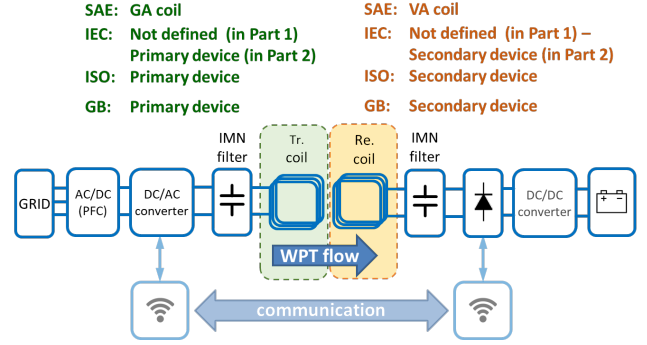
SAE: GA coil
IEC: Not defined (in Part 1)
Primary device (in Part 2)
ISO: Primary device
GB: Primary device

SAE: VA coil
IEC: Not defined (in Part 1) –
Secondary device (in Part 2)
ISO: Secondary device
GB: Secondary device

GRID
AC/DC (PFC)
DC/AC converter
IMN filter
Tr. coil
Re. coil
IMN filter
DC/DC converter
+ −
WPT flow
communication